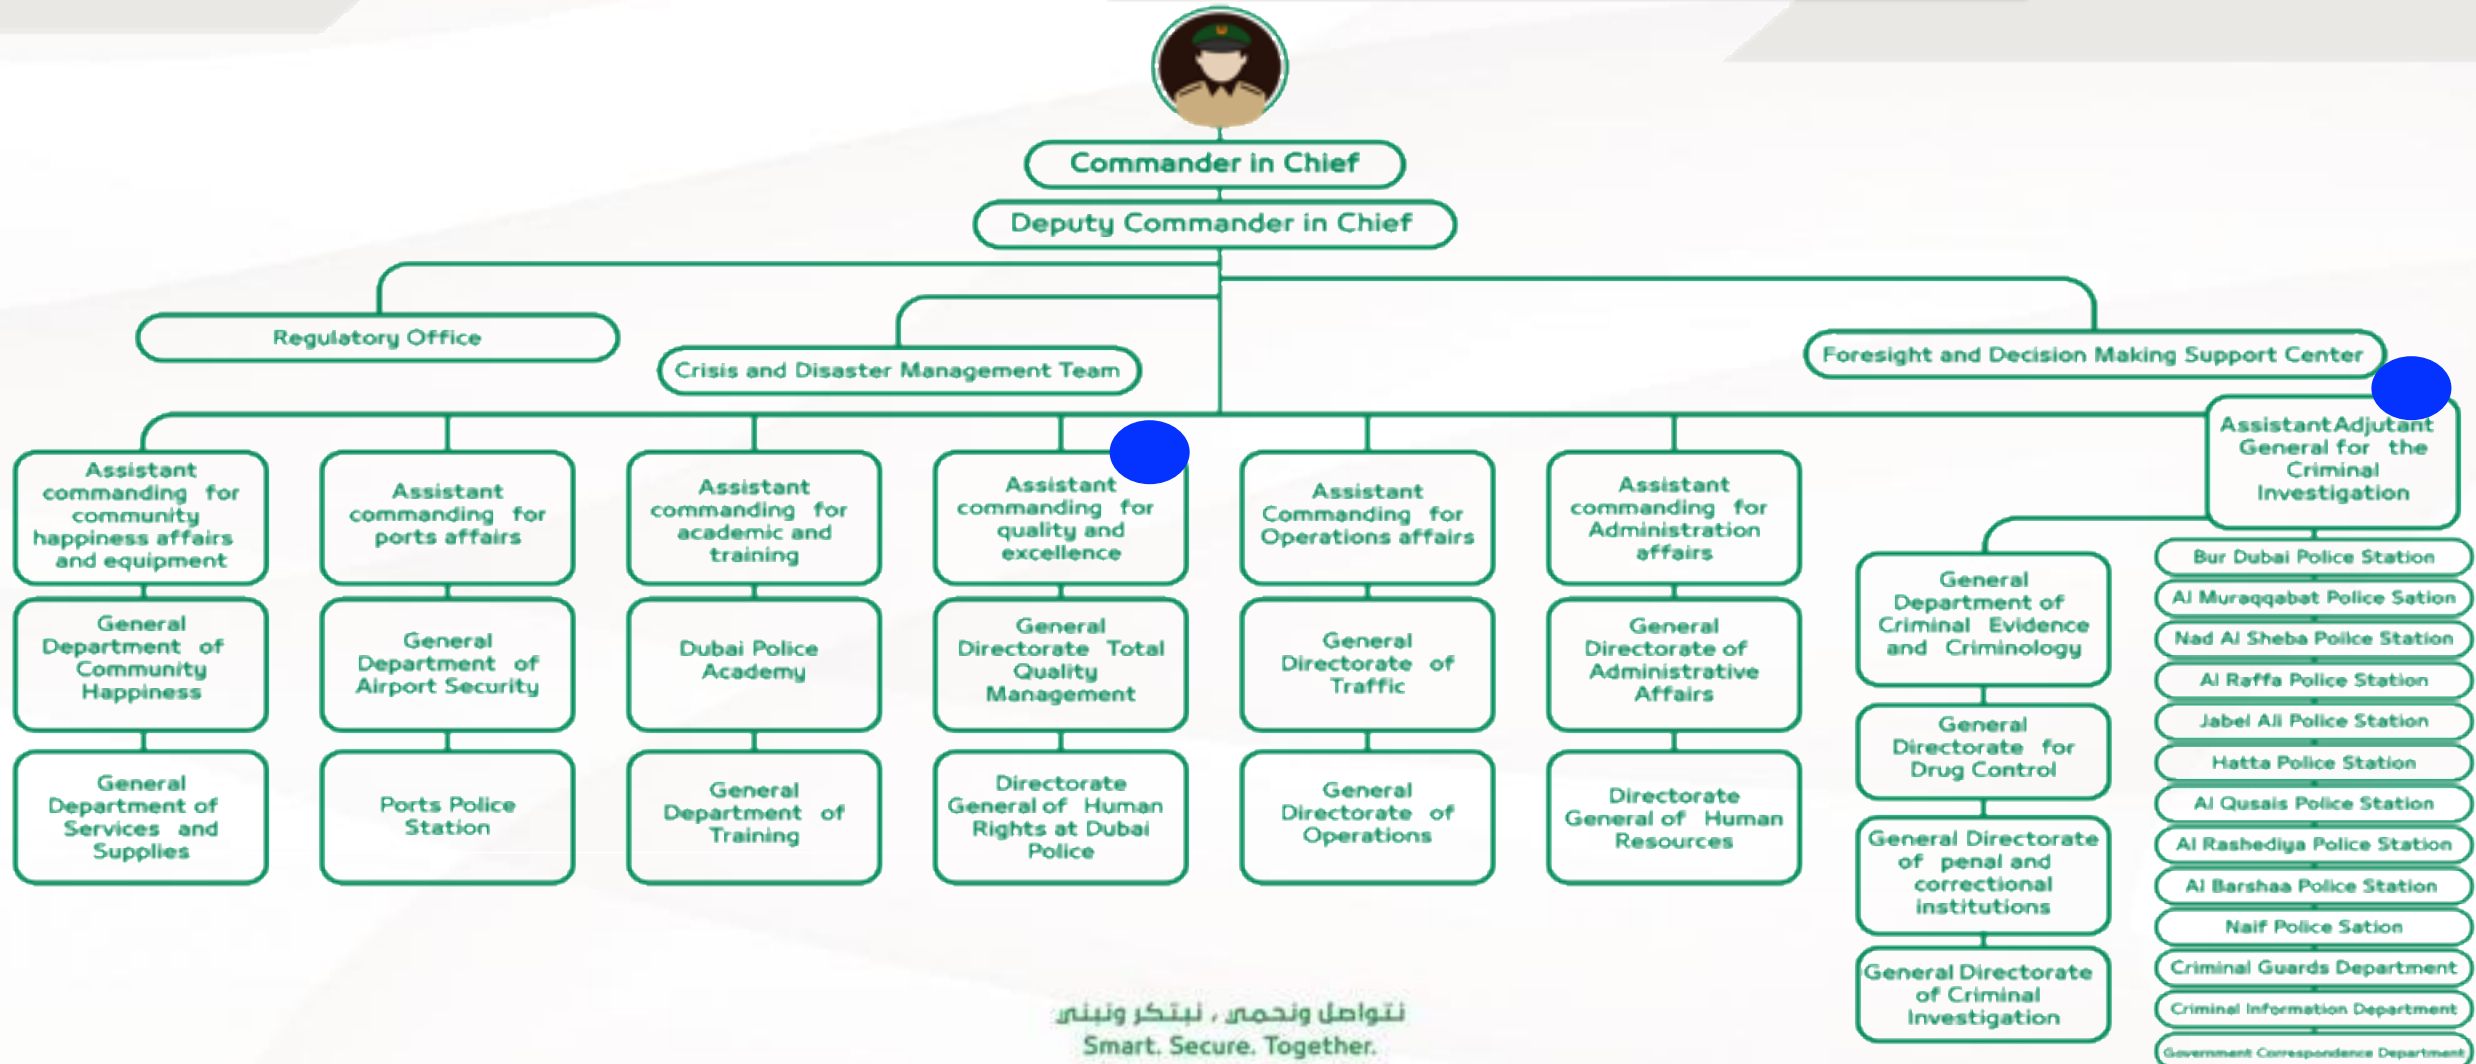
Commander in Chief

Deputy Commander in Chief

Regulatory Office

Crisis and Disaster Management Team

Foresight and Decision Making Support Center

Assistant commanding for community happiness affairs and equipment

General Department of Community Happiness

General Department of Services and Supplies

Assistant commanding for ports affairs

General Department of Airport Security

Ports Police Station

Assistant commanding for academic and training

Dubai Police Academy

General Department of Training

Assistant commanding for quality and excellence

General Directorate Total Quality Management

Directorate General of Human Rights at Dubai Police

Assistant Commanding for Operations affairs

General Directorate of Traffic

General Directorate of Operations

Assistant commanding for Administration affairs

General Directorate of Administrative Affairs

Directorate General of Human Resources

Assistant Adjutant General for the Criminal Investigation

General Department of Criminal Evidence and Criminology

General Directorate for Drug Control

General Directorate of penal and correctional institutions

General Directorate of Criminal Investigation

Bur Dubai Police Station

Al Muraqqabat Police Sation

Nad Al Sheba Police Station

Al Raffa Police Station

Jabel Ali Police Station

Hatta Police Station

Al Qusais Police Station

Al Rashediya Police Station

Al Barshaa Police Station

Naif Police Sation

Criminal Guards Department

Criminal Information Department

Government Correspondence Department

نتواصل ونحمي ، نبتكر ونبني
Smart. Secure. Together.